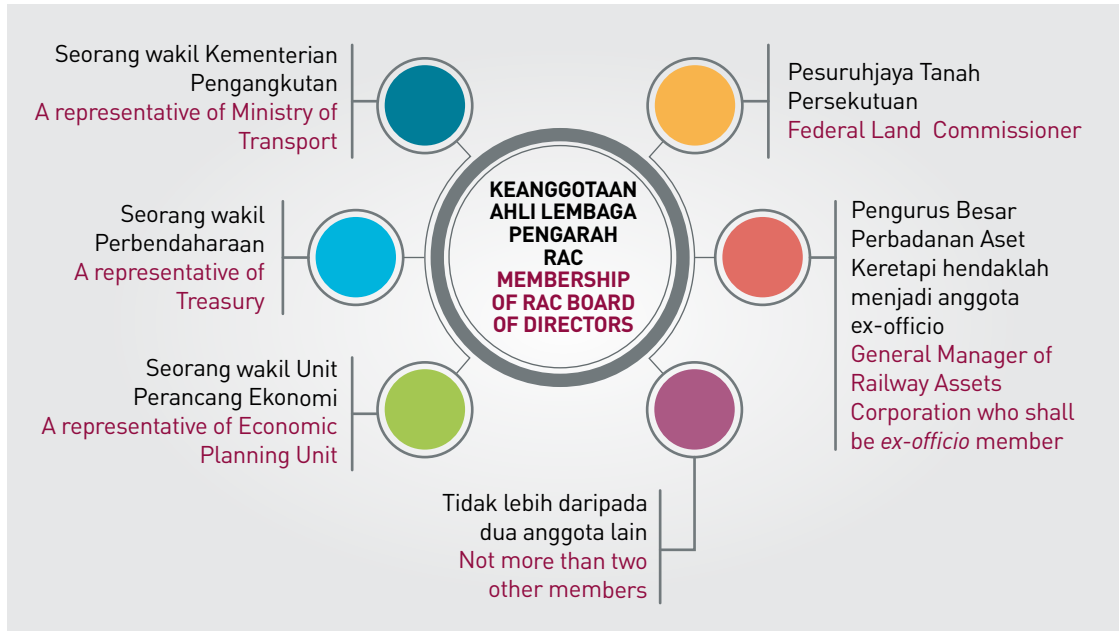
KEANGGOTAAN AHLI LEMBAGA PENGARAH RAC
MEMBERSHIP OF RAC BOARD OF DIRECTORS

Seorang wakil Kementerian Pengangkutan
A representative of Ministry of Transport

Seorang wakil Perbendaharaan
A representative of Treasury

Seorang wakil Unit Perancang Ekonomi
A representative of Economic Planning Unit

Pesuruhjaya Tanah Persekutuan
Federal Land Commissioner

Pengurus Besar Perbadanan Aset Keretapi hendaklah menjadi anggota ex-officio
General Manager of Railway Assets Corporation who shall be ex-officio member

Tidak lebih daripada dua anggota lain
Not more than two other members